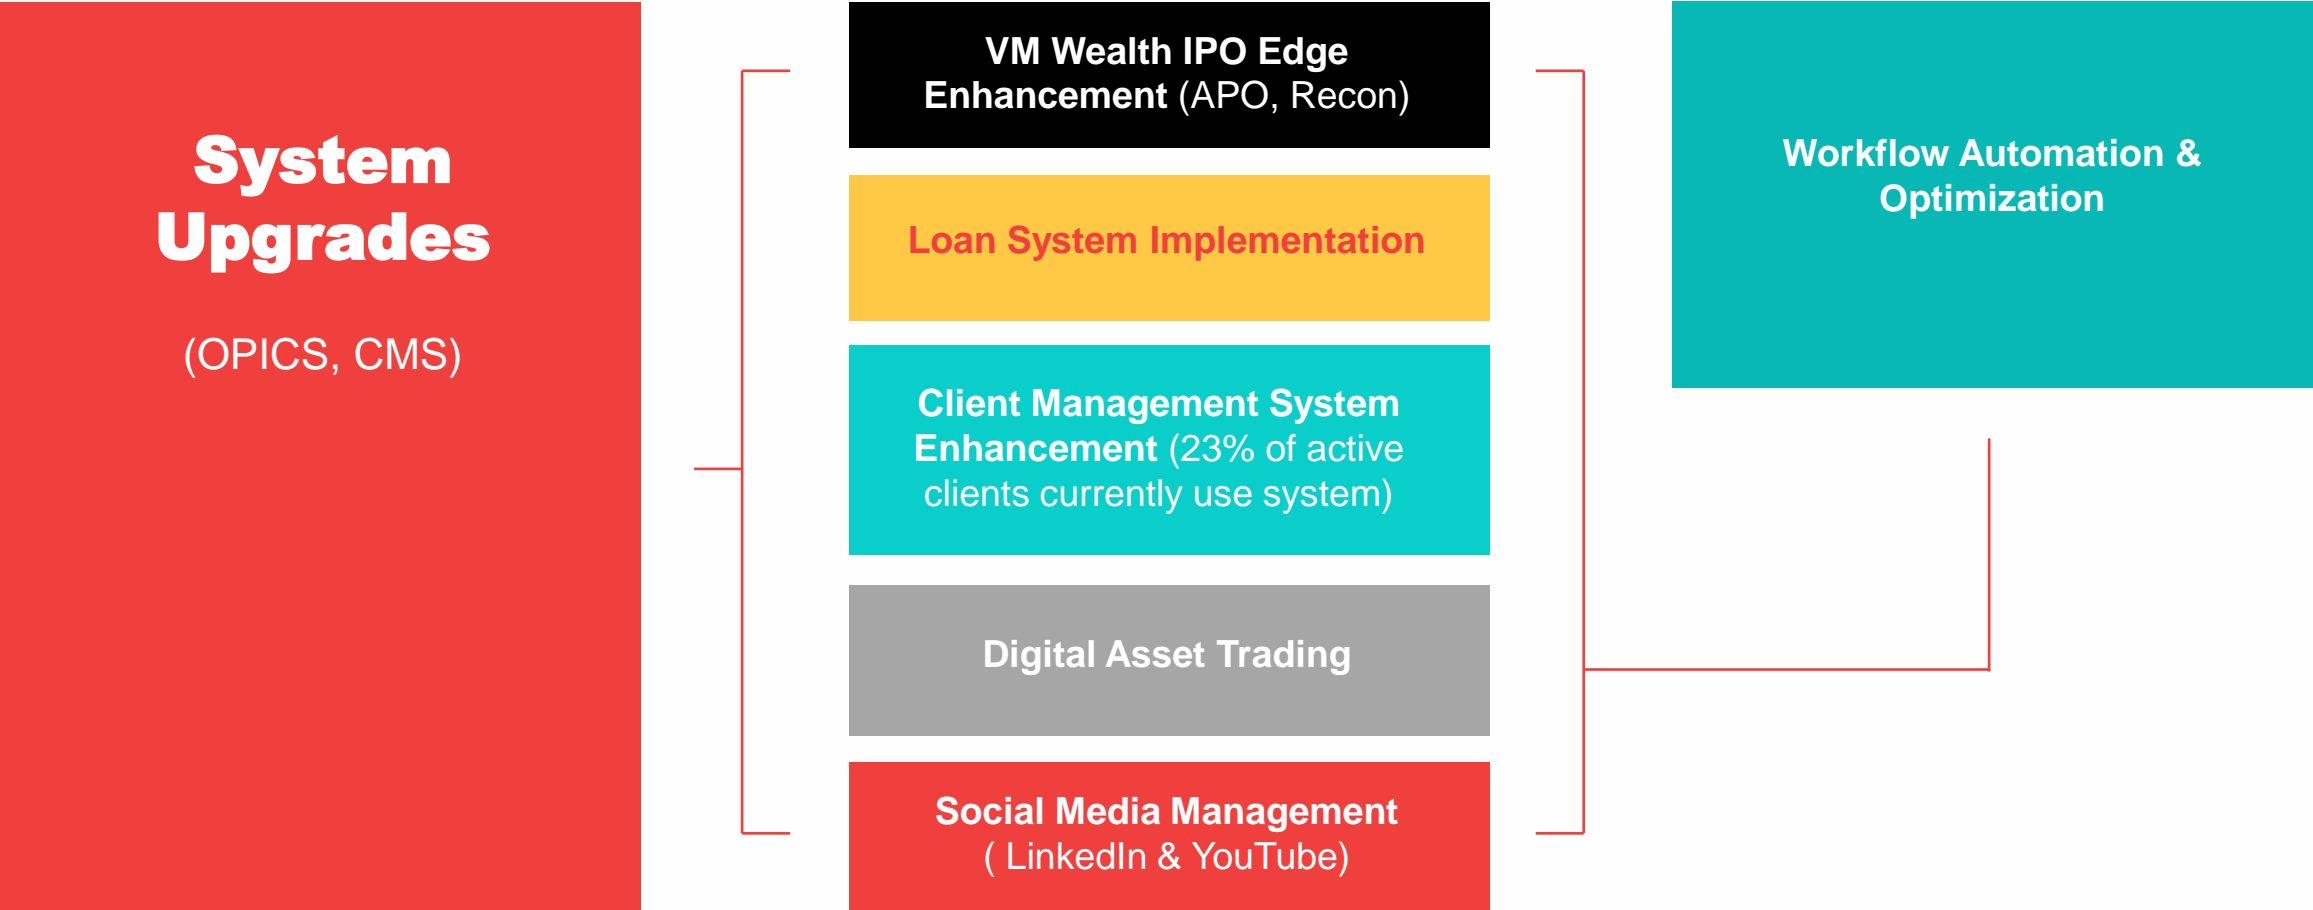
System Upgrades

(OPICS, CMS)

VM Wealth IPO Edge Enhancement (APO, Recon)

Loan System Implementation

Client Management System Enhancement (23% of active clients currently use system)

Digital Asset Trading

Social Media Management ( LinkedIn & YouTube)

Workflow Automation & Optimization